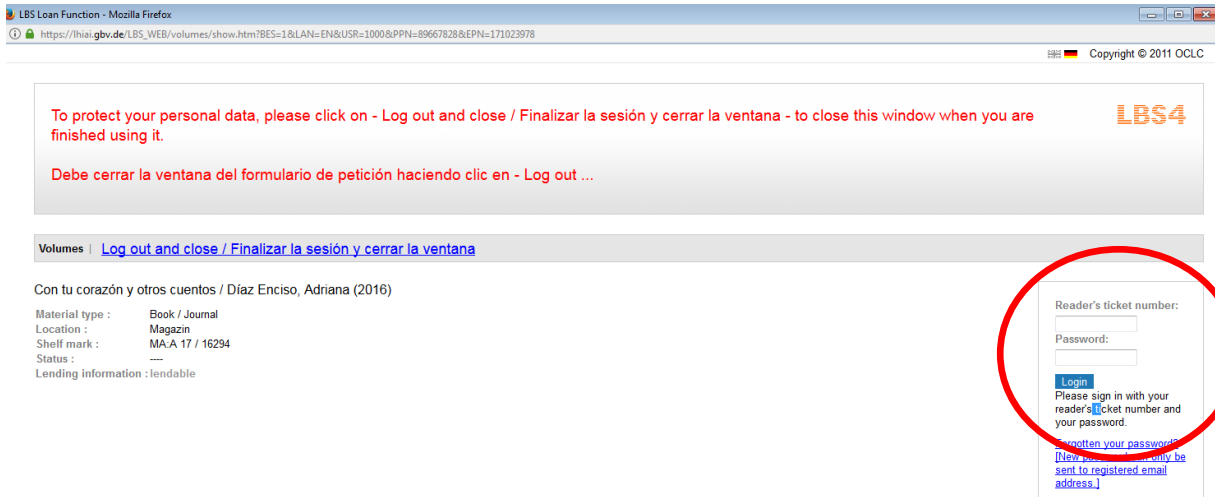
LBS Loan Function - Mozilla Firefox

https://lhiai.gbv.de/LBS_WEB/volumes/show.htm?BES=1&LAN=EN&USR=1000&PPN=89667828&EPN=171023978

Copyright © 2011 OCLC

To protect your personal data, please click on - Log out and close / Finalizar la sesión y cerrar la ventana - to close this window when you are finished using it.

Debe cerrar la ventana del formulario de petición haciendo clic en - Log out ...

LBS4

Volumes | Log out and close / Finalizar la sesión y cerrar la ventana

Con tu corazón y otros cuentos / Díaz Enciso, Adriana (2016)

| Material type : | Book / Journal |
|---|---|
| Location : | Magazin |
| Shelf mark : | MA:A 17 / 16294 |
| Status : | ---- |
| Lending information : | lendable |

Reader's ticket number:

Password:

Login

Please sign in with your reader's ticket number and your password.

Forgotten your password? [New pass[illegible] only be sent to registered email address.]